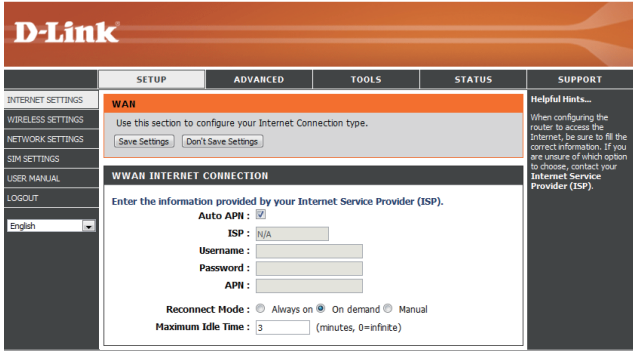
D-Link

SETUP | ADVANCED | TOOLS | STATUS | SUPPORT

INTERNET SETTINGS
WIRELESS SETTINGS
NETWORK SETTINGS
SIM SETTINGS
USER MANUAL
LOGOUT
English

WAN

Use this section to configure your Internet Connection type.

Save Settings | Don't Save Settings

WWAN INTERNET CONNECTION

Enter the information provided by your Internet Service Provider (ISP).

Auto APN :

ISP : N/A

Username :

Password :

APN :

Reconnect Mode : Always on On demand Manual

Maximum Idle Time : 3 (minutes, 0=infinite)

Helpful Hints...

When configuring the router to access the Internet, be sure to fill the correct information. If you are unsure of which option to choose, contact your **Internet Service Provider (ISP).**